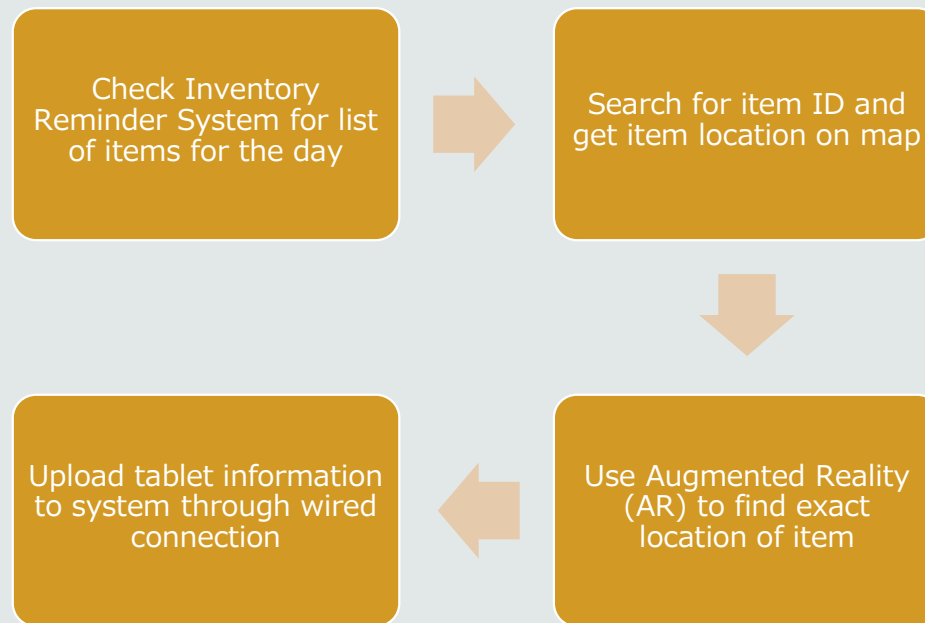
Check Inventory Reminder System for list of items for the day

Search for item ID and get item location on map

Use Augmented Reality (AR) to find exact location of item

Upload tablet information to system through wired connection